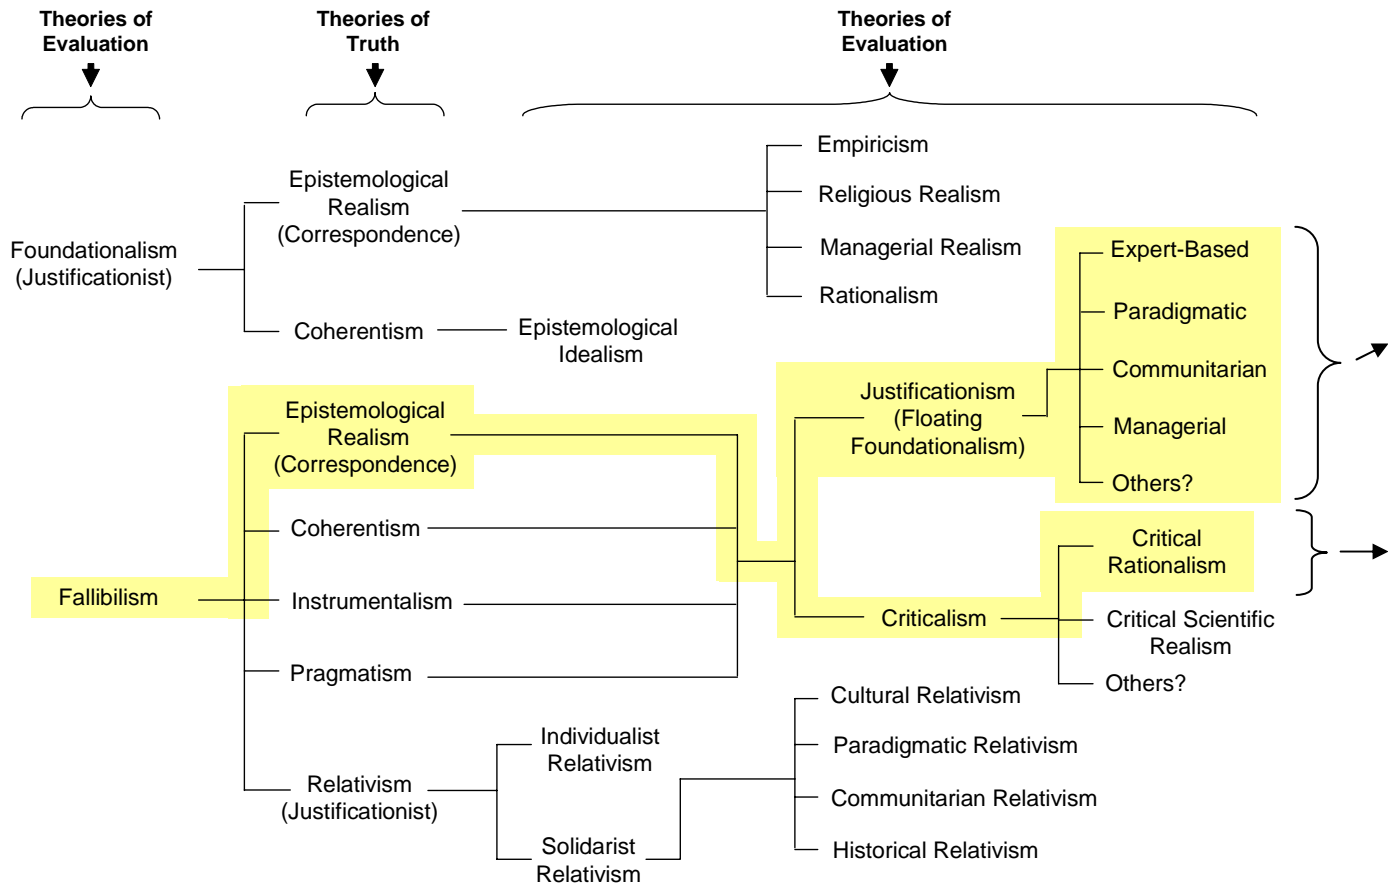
Theories of Evaluation

Theories of Truth

Theories of Evaluation

Foundationalism (Justificationist)

Epistemological Realism (Correspondence)

Coherentism

Epistemological Idealism

Empiricism

Religious Realism

Managerial Realism

Rationalism

Expert-Based

Paradigmatic

Communitarian

Managerial

Others?

Justificationism (Floating Foundationalism)

Fallibilism

Epistemological Realism (Correspondence)

Coherentism

Instrumentalism

Pragmatism

Relativism (Justificationist)

Critical Rationalism

Criticalism

Critical Scientific Realism

Others?

Individualist Relativism

Solidarist Relativism

Cultural Relativism

Paradigmatic Relativism

Communitarian Relativism

Historical Relativism